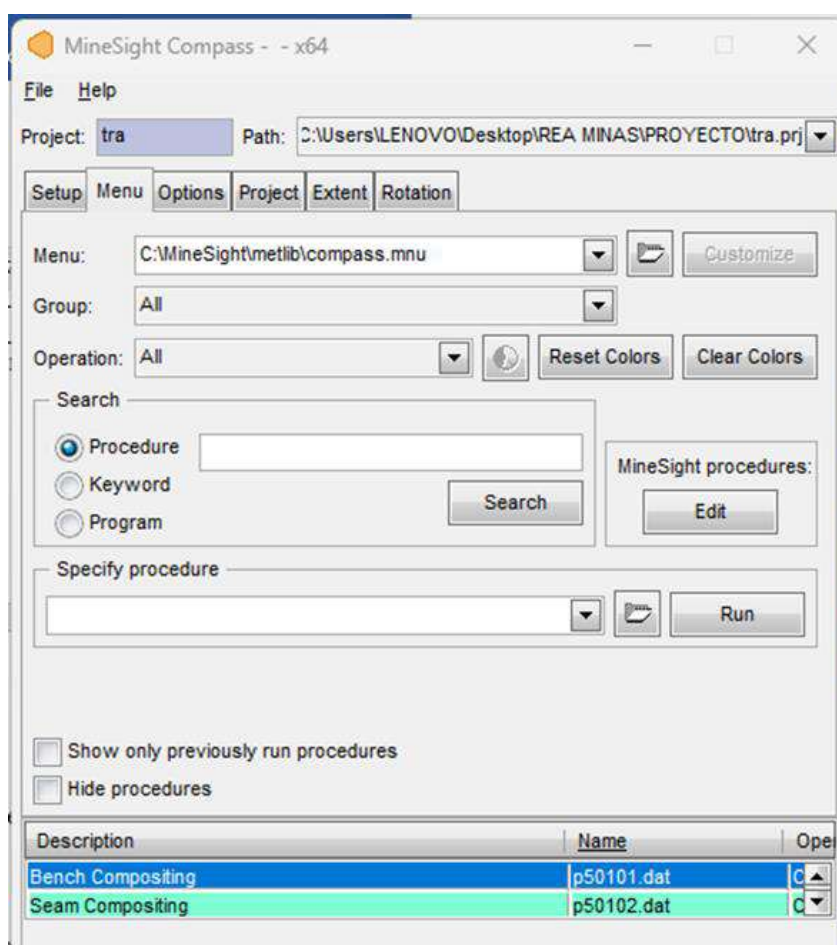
MineSight Compass - - x64

File Help

Project: tra Path: C:\Users\LENOVO\Desktop\REA MINAS\PROYECTO\tra.prj

Setup Menu Options Project Extent Rotation

Menu: C:\MineSight\metlib\compass.mnu Customize

Group: All

Operation: All Reset Colors Clear Colors

Search

Procedure

Keyword

Program

Search

MineSight procedures:

Edit

Specify procedure

Run

Show only previously run procedures

Hide procedures

| Description | Name | Ope |
|---|---|---|
| Bench Compositing | p50101.dat | C |
| Seam Compositing | p50102.dat | C |